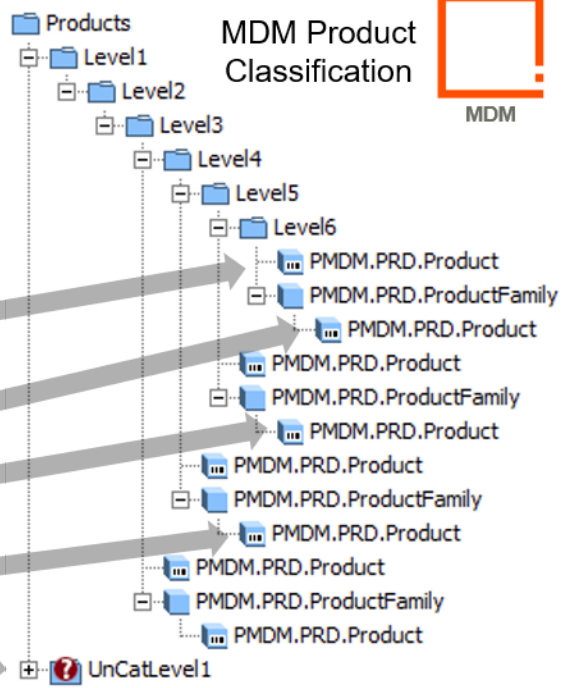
Products
Level1
Level2
Level3
Level4
Level5
Level6
PMDM.PRD.Product
PMDM.PRD.ProductFamily
PMDM.PRD.Product
PMDM.PRD.Product
PMDM.PRD.ProductFamily
PMDM.PRD.Product
PMDM.PRD.Product
PMDM.PRD.ProductFamily
PMDM.PRD.Product
PMDM.PRD.Product
PMDM.PRD.ProductFamily
PMDM.PRD.Product
UnCatLevel1

MDM Product Classification

MDM